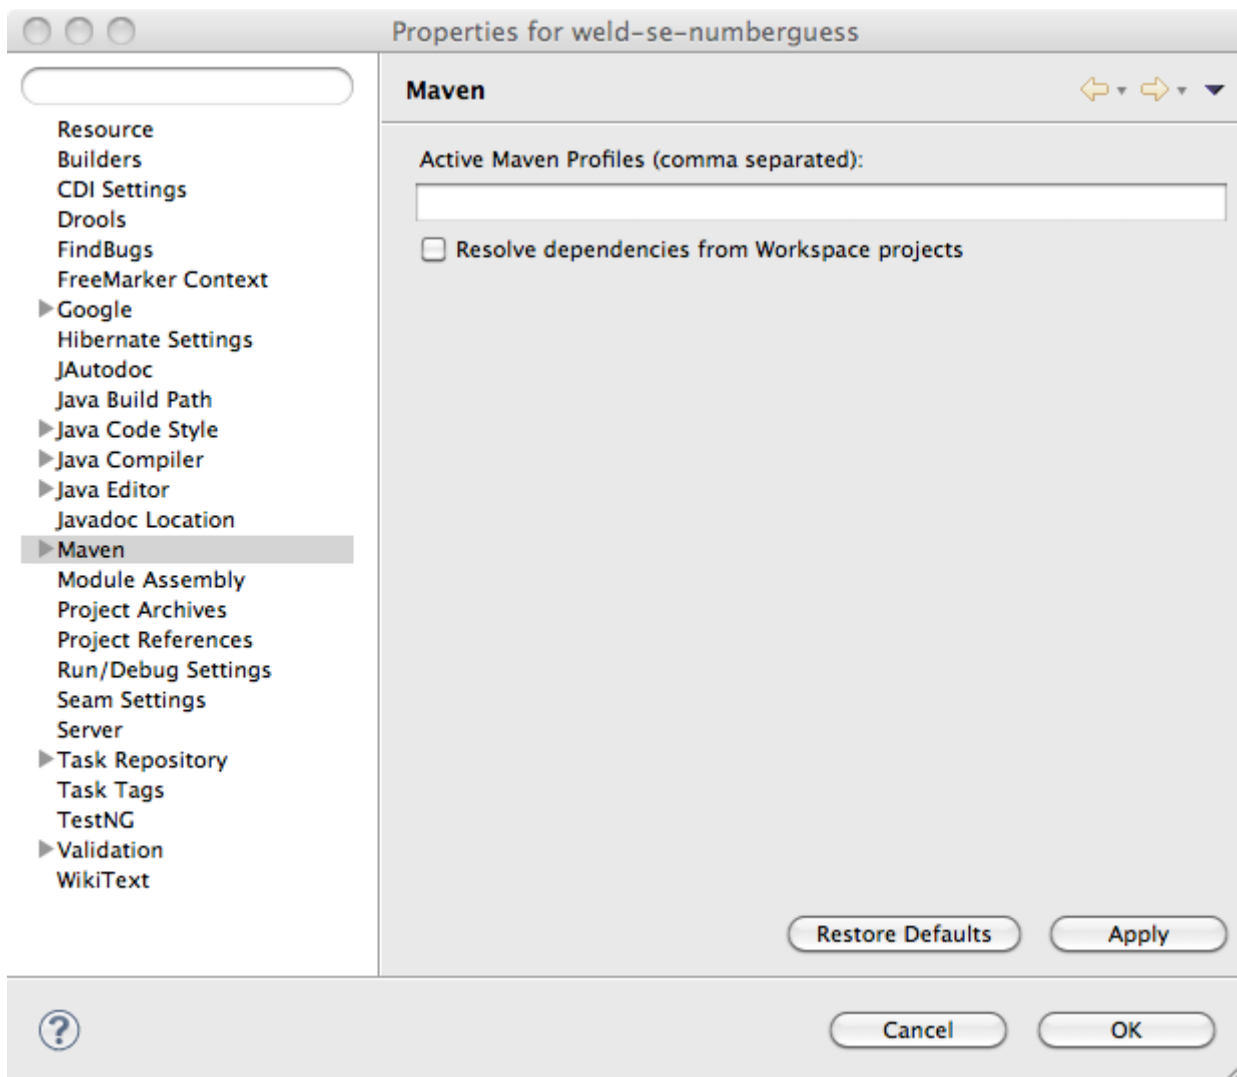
Properties for weld-se-numberguess

Resource
Builders
CDI Settings
Drools
FindBugs
FreeMarker Context
Google
Hibernate Settings
JAutodoc
Java Build Path
Java Code Style
Java Compiler
Java Editor
Javadoc Location
Maven
Module Assembly
Project Archives
Project References
Run/Debug Settings
Seam Settings
Server
Task Repository
Task Tags
TestNG
Validation
WikiText

Maven

Active Maven Profiles (comma separated):

Resolve dependencies from Workspace projects

Restore Defaults
Apply

?
Cancel
OK